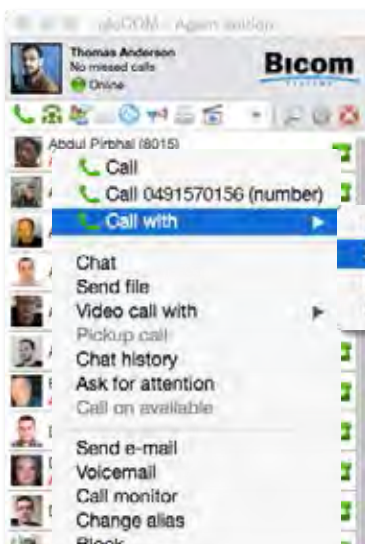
gloCOM - Agem edition

Thomas Anderson
No missed calls
Online

Bicom

Abdul Pirbhai (8015)

Call
Call 0491570156 (number)
Call with

Chat
Send file
Video call with
Pickup call
Chat history
Ask for attention
Call on available

Send e-mail
Voicemail
Call monitor
Change alias
Block